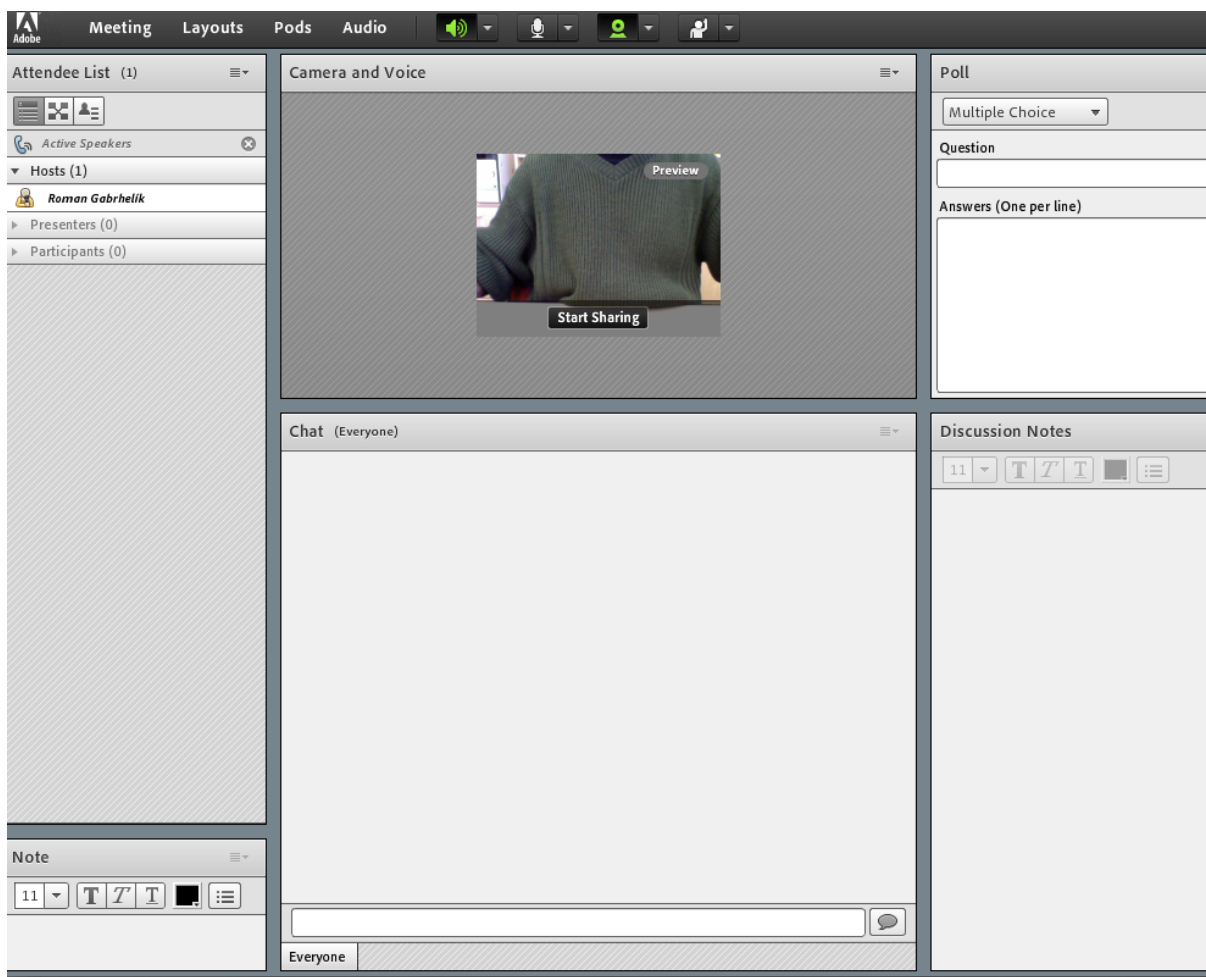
Adobe Meeting Layouts Pods Audio

Attendee List (1)

Active Speakers

Hosts (1)

Roman Gabrhelík

Presenters (0)

Participants (0)

Camera and Voice

Preview

Start Sharing

Poll

Multiple Choice

Question

Answers (One per line)

Chat (Everyone)

Everyone

Discussion Notes

11 T T T

Note

11 T T T